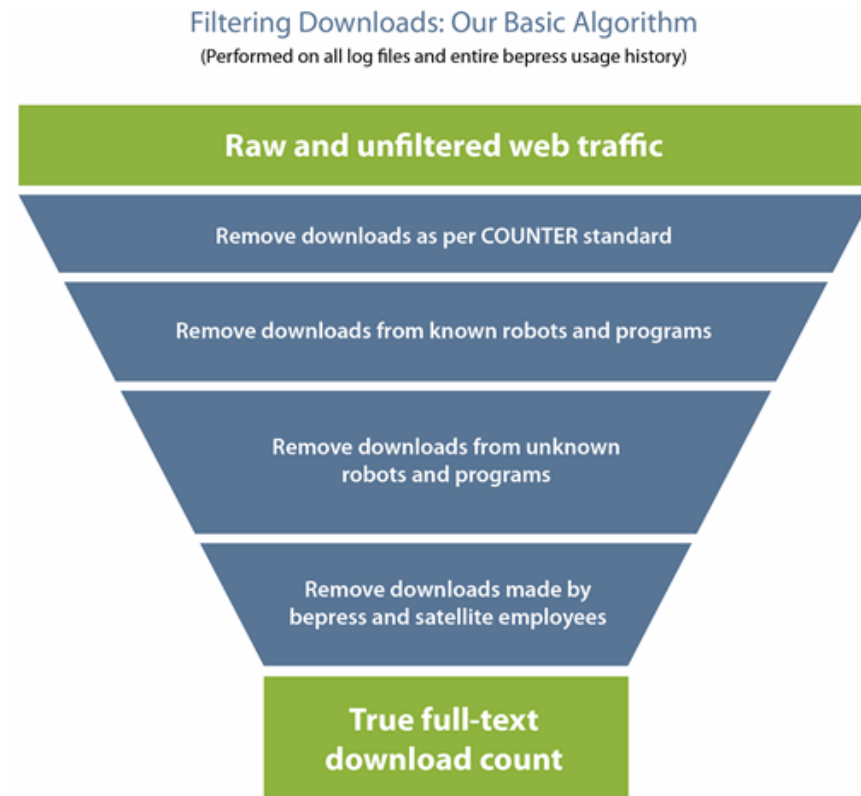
Filtering Downloads: Our Basic Algorithm
(Performed on all log files and entire bepress usage history)

Raw and unfiltered web traffic

Remove downloads as per COUNTER standard

Remove downloads from known robots and programs

Remove downloads from unknown robots and programs

Remove downloads made by bepress and satellite employees

True full-text download count